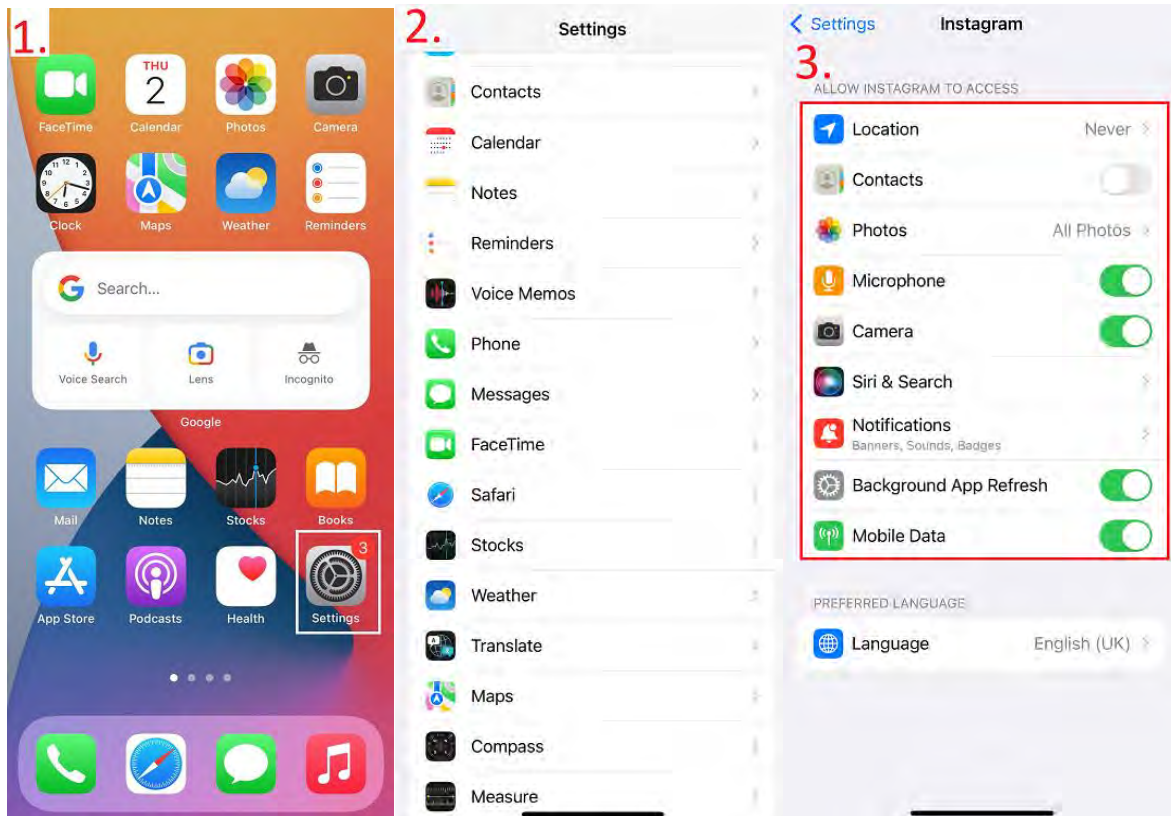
1.

FaceTime

THU
2
Calendar

Photos

Camera

Clock

Maps

Weather

Reminders

Search...

Voice Search

Lens

Incognito

Google

Mail

Notes

Stocks

Books

App Store

Podcasts

Health

3
Settings

2.

Settings

Contacts

Calendar

Notes

Reminders

Voice Memos

Phone

Messages

FaceTime

Safari

Stocks

Weather

Translate

Maps

Compass

Measure

Settings

Instagram

3.

ALLOW INSTAGRAM TO ACCESS

Location Never

Contacts

Photos All Photos

Microphone

Camera

Siri & Search

Notifications
Banners, Sounds, Badges

Background App Refresh

Mobile Data

PREFERRED LANGUAGE

Language English (UK)